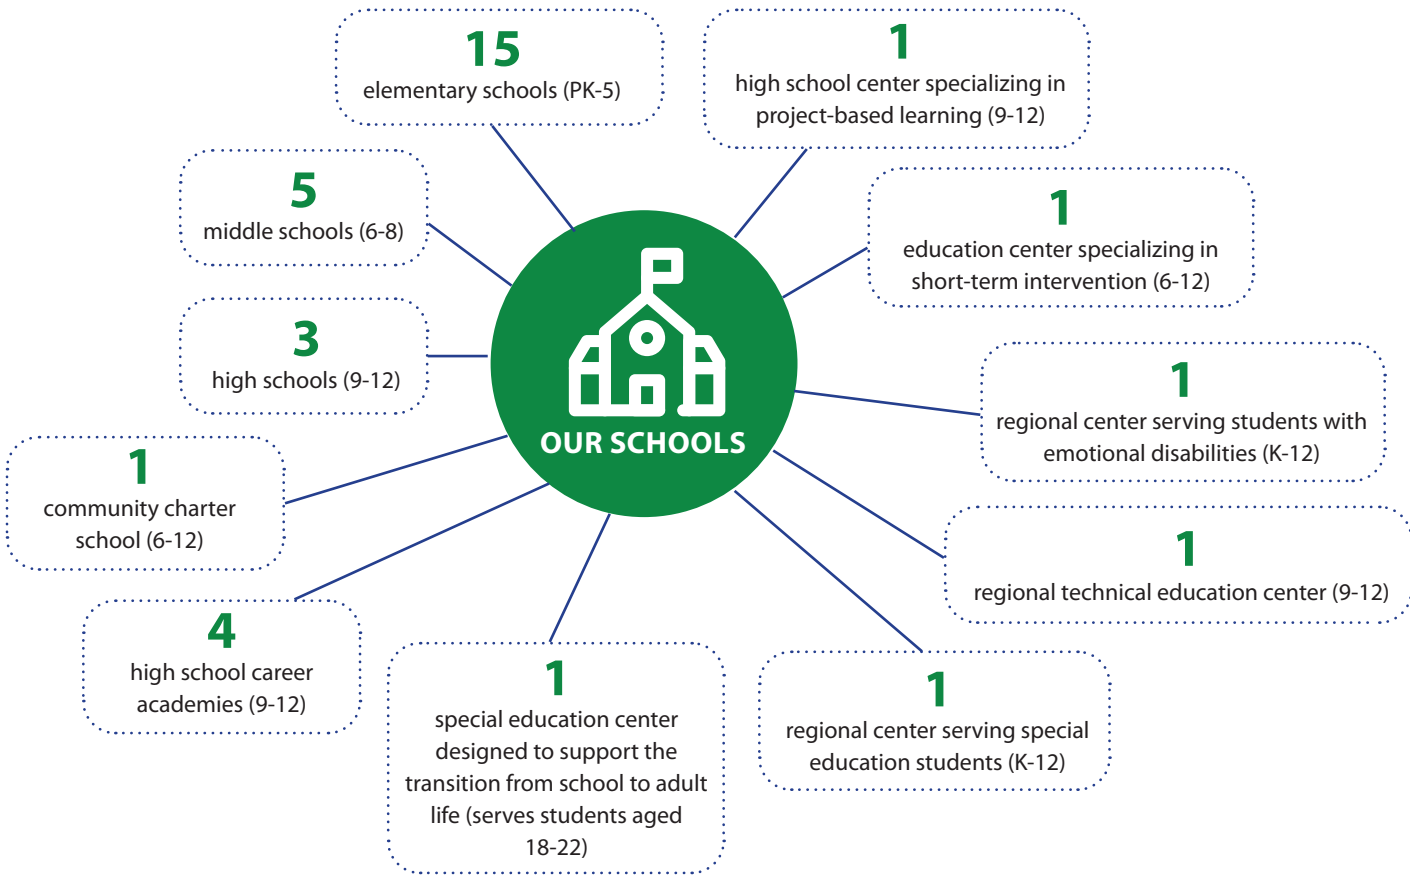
15
elementary schools (PK-5)

1
high school center specializing in project-based learning (9-12)

5
middle schools (6-8)

1
education center specializing in short-term intervention (6-12)

3
high schools (9-12)

OUR SCHOOLS

1
regional center serving students with emotional disabilities (K-12)

1
community charter school (6-12)

1
regional technical education center (9-12)

4
high school career academies (9-12)

1
special education center designed to support the transition from school to adult life (serves students aged 18-22)

1
regional center serving special education students (K-12)